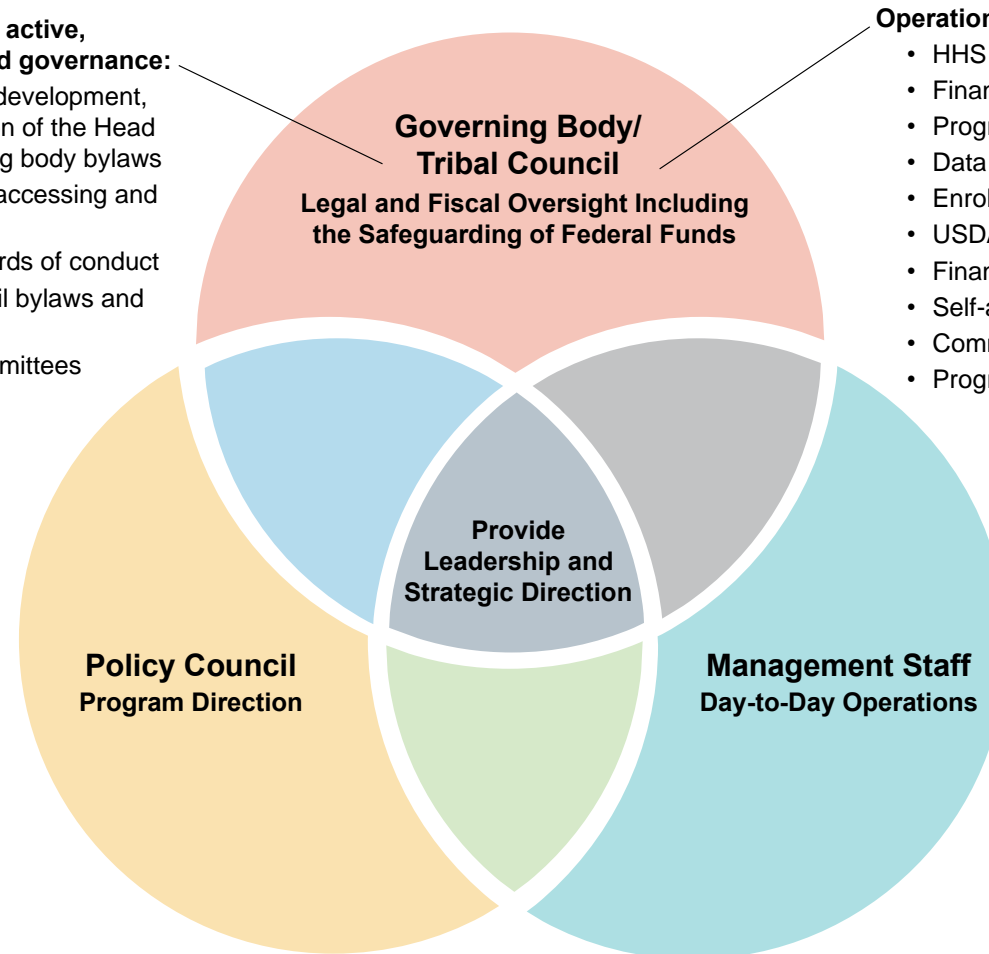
active, d governance:

development, n of the Head g body bylaws accessing and

rds of conduct il bylaws and

mittees

Operation

• HHS
• Finan
• Progr
• Data
• Enrol
• USD
• Finan
• Self-a
• Comr
• Progr

Governing Body/ Tribal Council
Legal and Fiscal Oversight Including the Safeguarding of Federal Funds

Provide Leadership and Strategic Direction

Policy Council
Program Direction

Management Staff
Day-to-Day Operations